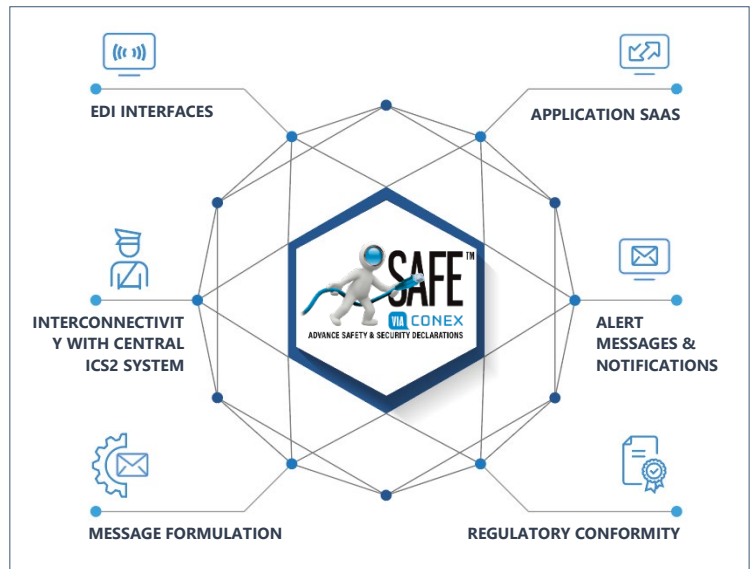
EDI INTERFACES

APPLICATION SAAS

SAFE™
VIA CONEX
ADVANCE SAFETY & SECURITY DECLARATIONS

INTERCONNECTIVITY WITH CENTRAL ICS2 SYSTEM

ALERT MESSAGES & NOTIFICATIONS

MESSAGE FORMULATION

REGULATORY CONFORMITY